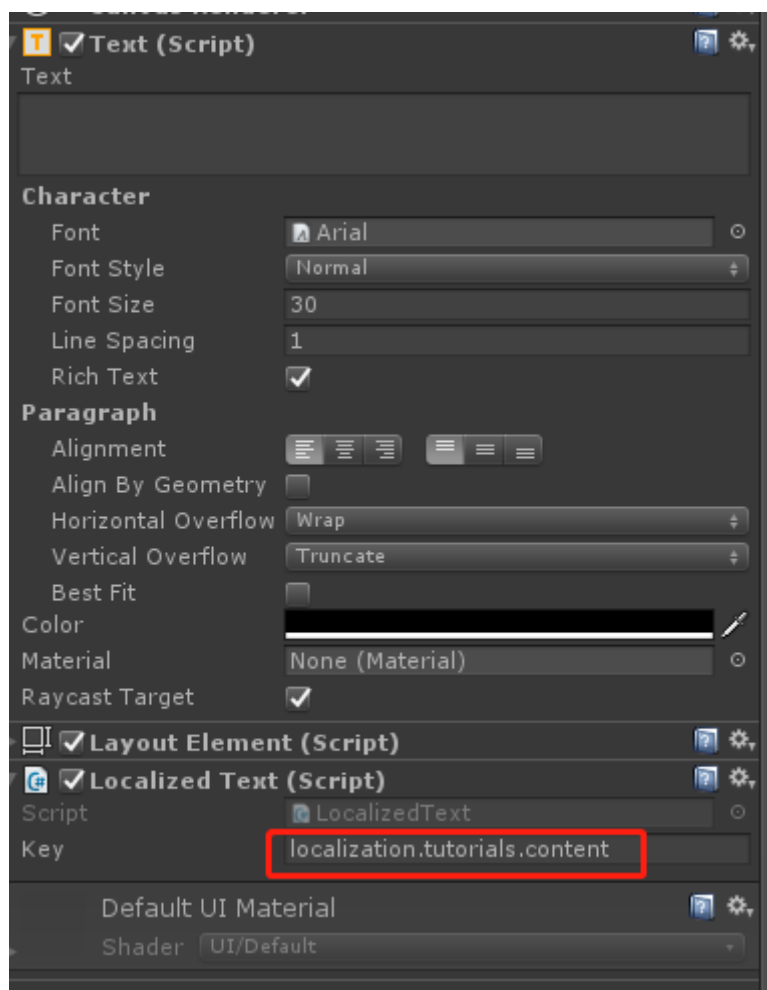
Text (Script)
Text

Character
Font | Arial
Font Style | Normal
Font Size | 30
Line Spacing | 1
Rich Text
Paragraph
Alignment
Align By Geometry
Horizontal Overflow | Wrap
Vertical Overflow | Truncate
Best Fit
Color
Material | None (Material)
Raycast Target

Layout Element (Script)

Localized Text (Script)
Script | LocalizedText
Key | localization.tutorials.content

Default UI Material
Shader | UI/Default